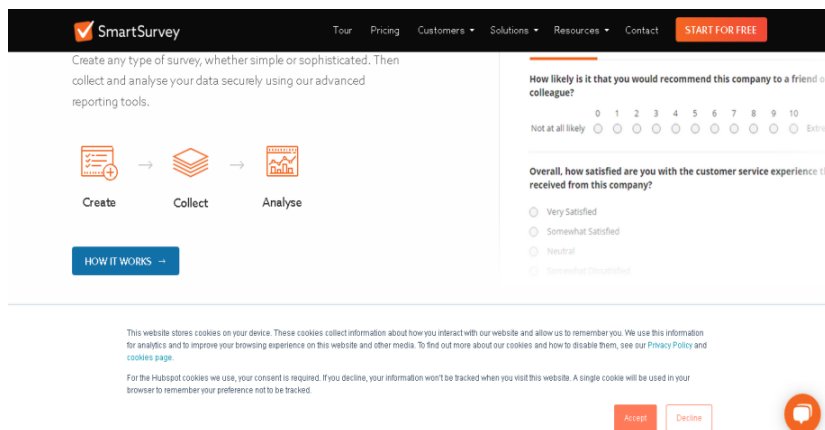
SmartSurvey

Tour Pricing Customers ▾ Solutions ▾ Resources ▾ Contact START FOR FREE

Create any type of survey, whether simple or sophisticated. Then collect and analyse your data securely using our advanced reporting tools.

Create → Collect → Analyse

HOW IT WORKS →

How likely is it that you would recommend this company to a friend o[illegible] colleague?

0 1 2 3 4 5 6 7 8 9 10

Not at all likely Extr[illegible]

Overall, how satisfied are you with the customer service experience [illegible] received from this company?

Very Satisfied

Somewhat Satisfied

Neutral

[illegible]

This website stores cookies on your device. These cookies collect information about how you interact with our website and allow us to remember you. We use this information for analytics and to improve your browsing experience on this website and other media. To find out more about our cookies and how to disable them, see our Privacy Policy and cookies page.

For the Hubspot cookies we use, your consent is required. If you decline, your information won't be tracked when you visit this website. A single cookie will be used in your browser to remember your preference not to be tracked.

Accept Decline